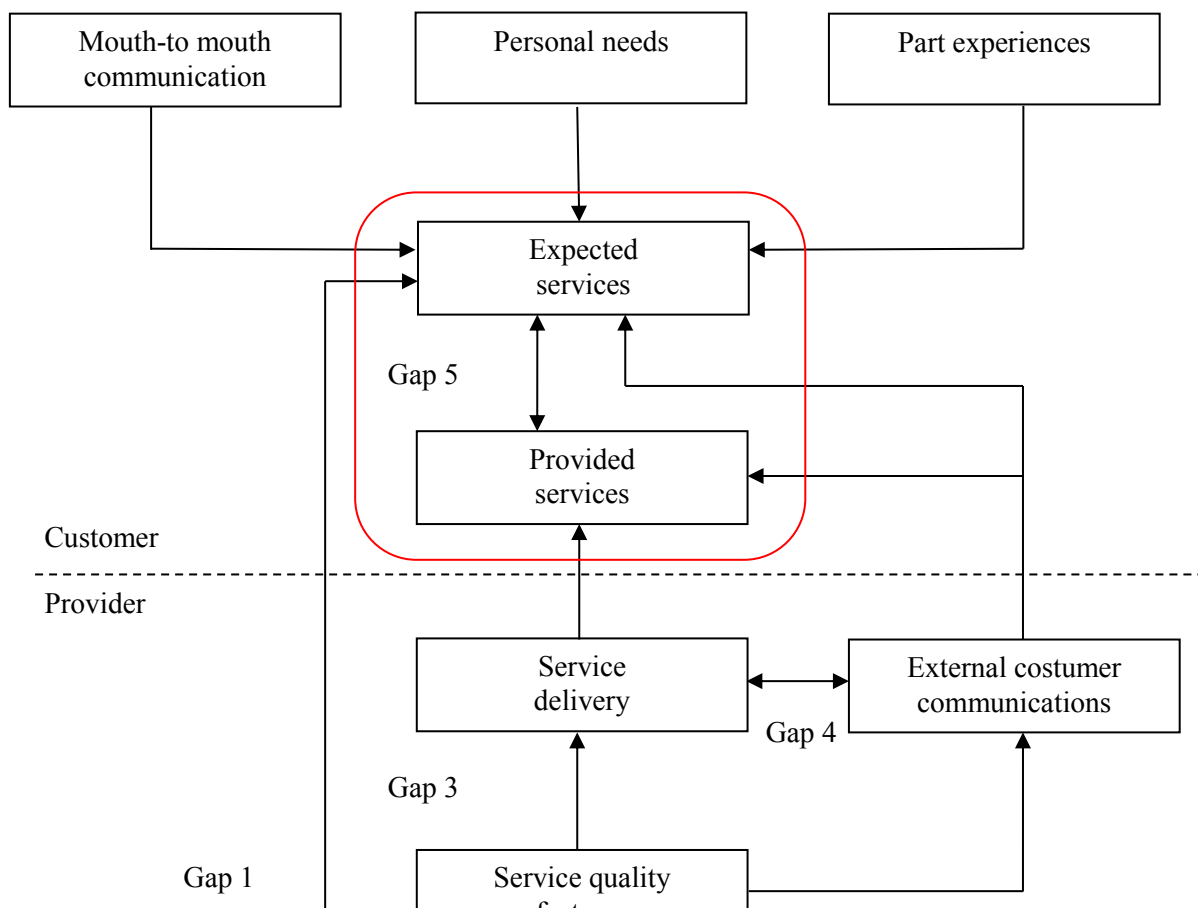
Mouth-to mouth communication

Personal needs

Part experiences

Expected services

Gap 5

Provided services

Customer

Provider

Service delivery

External costumer communications

Gap 4

Gap 3

Gap 1

Service quality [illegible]